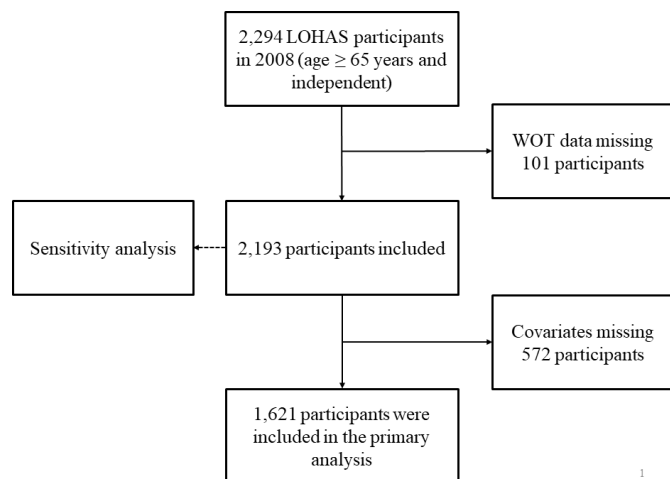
2,294 LOHAS participants in 2008 (age $\geq$ 65 years and independent)

WOT data missing 101 participants

Sensitivity analysis

2,193 participants included

Covariates missing 572 participants

1,621 participants were included in the primary analysis

1